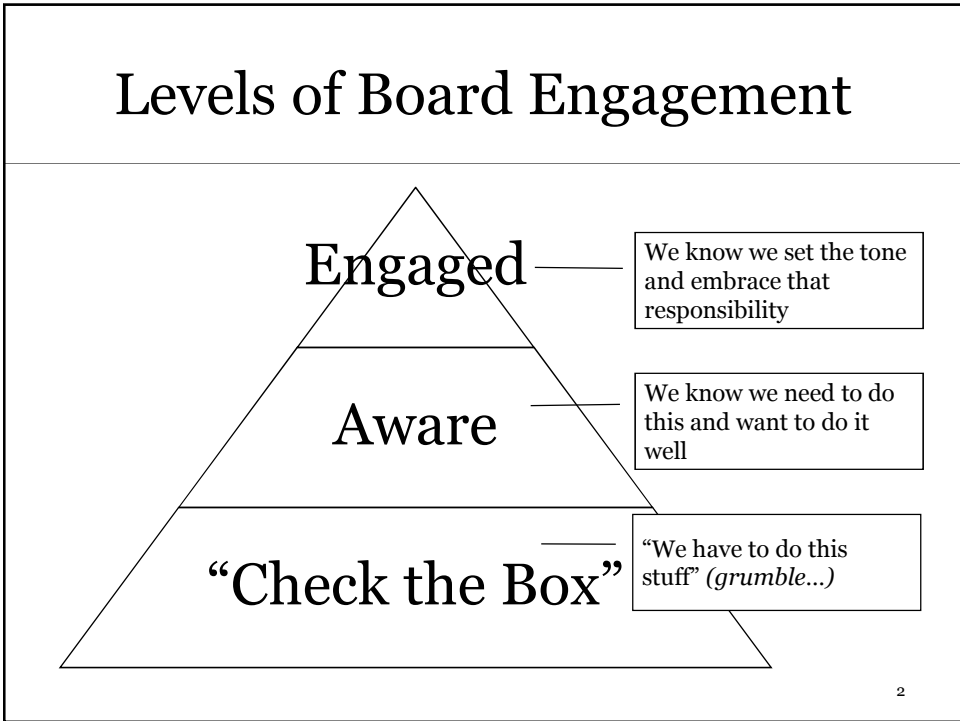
Levels of Board Engagement

Engaged

We know we set the tone and embrace that responsibility

Aware

We know we need to do this and want to do it well

"Check the Box"

"We have to do this stuff" *(grumble…)*

2